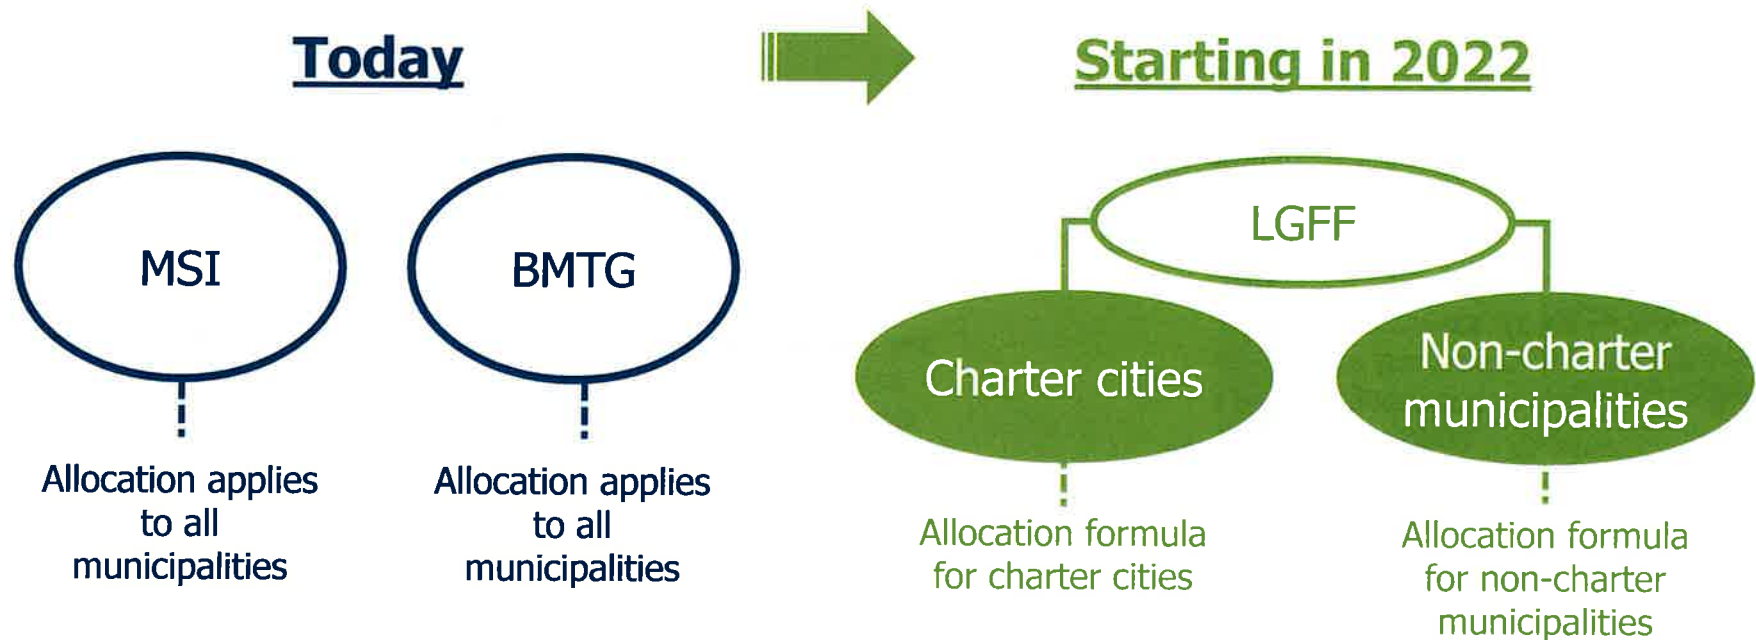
Today

Starting in 2022

MSI

BMTG

Allocation applies to all municipalities

Allocation applies to all municipalities

LGFF

Charter cities

Non-charter municipalities

Allocation formula for charter cities

Allocation formula for non-charter municipalities